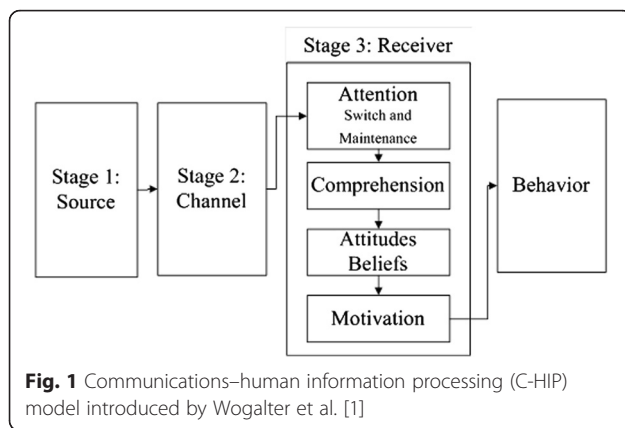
Stage 1: Source

Stage 2: Channel

Stage 3: Receiver

Attention
Switch and Maintenance

Comprehension

Attitudes
Beliefs

Motivation

Behavior

**Fig. 1** Communications–human information processing (C-HIP) model introduced by Wogalter et al. [1]